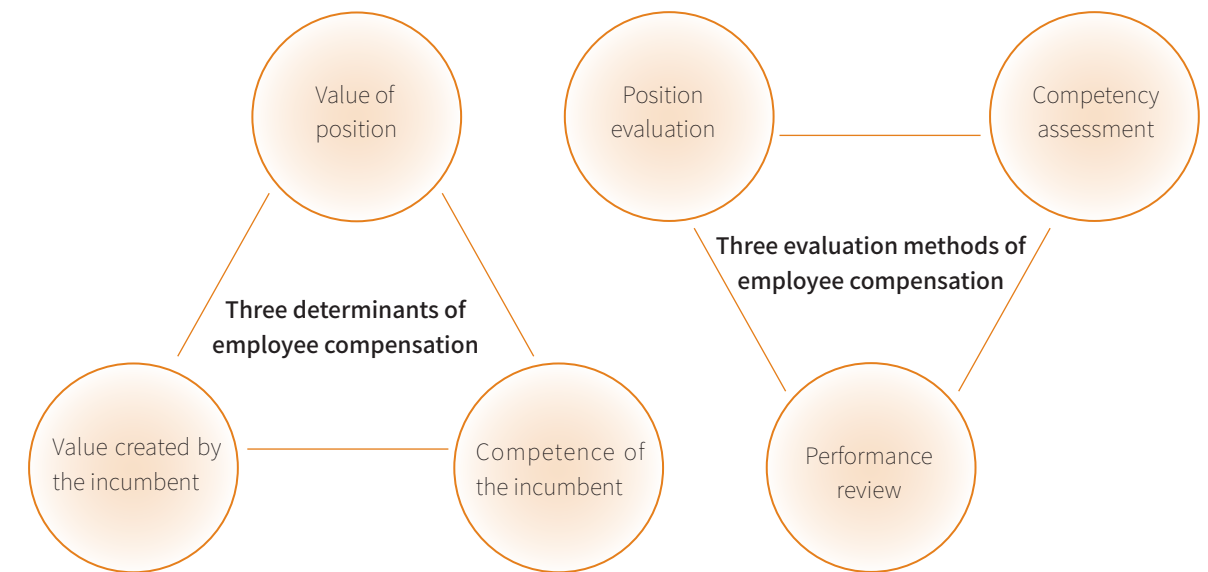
Value of position

Three determinants of employee compensation

Value created by the incumbent

Competence of the incumbent

Position evaluation

Competency assessment

Three evaluation methods of employee compensation

Performance review